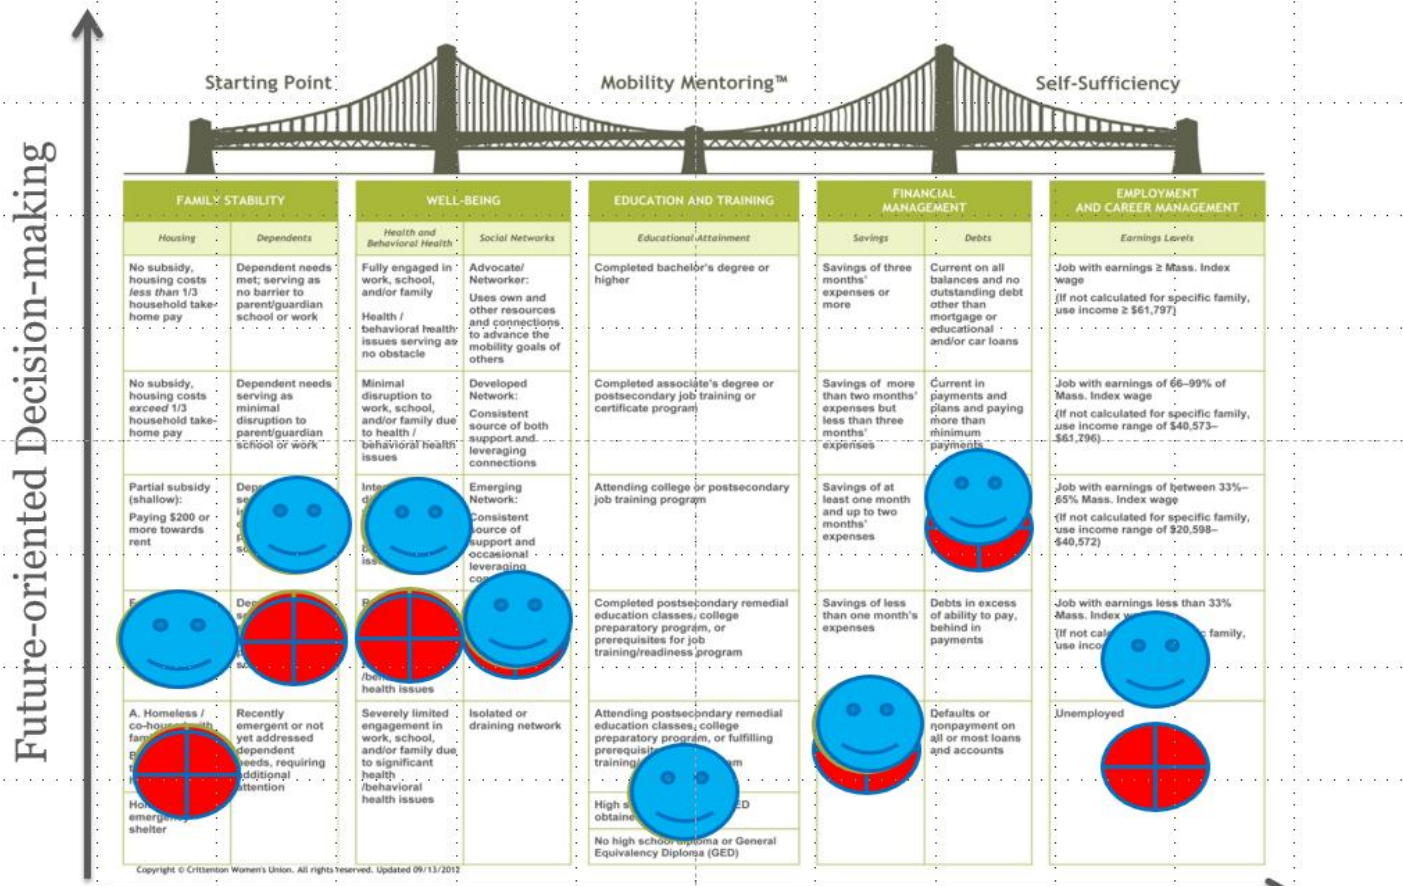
Future-oriented Decision-making

Starting Point

Mobility Mentoring™

Self-Sufficiency

FAMILY STABILITY

WELL-BEING

EDUCATION AND TRAINING

FINANCIAL MANAGEMENT

EMPLOYMENT AND CAREER MANAGEMENT

| Housing | Dependents | Health and Behavioral Health | Social Networks | Educational Attainment | Savings | Debts | Earnings Levels |
|---|---|---|---|---|---|---|---|
| No subsidy, housing costs less than 1/3 household take-home pay | Dependent needs met; serving as no barrier to parent/guardian school or work | Fully engaged in work, school, and/or family Health / behavioral health issues serving as no obstacle | Advocate/ Networker: Uses own and other resources and connections to advance the mobility goals of others | Completed bachelor's degree or higher | Savings of three months' expenses or more | Current on all balances and no outstanding debt other than mortgage or educational and/or car loans | Job with earnings ≥ Mass. Index wage (If not calculated for specific family, use income ≥ \$61,797) |
| No subsidy, housing costs exceed 1/3 household take-home pay | Dependent needs serving as minimal disruption to parent/guardian school or work | Minimal disruption to work, school, and/or family due to health / behavioral health issues | Developed Network: Consistent source of both support and leveraging connections | Completed associate's degree or postsecondary job training or certificate program | Savings of more than two months' expenses but less than three months' expenses | Current in payments and plans and paying more than minimum payments | Job with earnings of 66–99% of Mass. Index wage (If not calculated for specific family, use income range of \$40,573–\$61,796) |
| Partial subsidy (shallow): Paying \$200 or more towards rent | Dep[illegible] se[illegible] | Inte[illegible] di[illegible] iss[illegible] | Emerging Network: Consistent source of support and occasional leveraging co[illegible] | Attending college or postsecondary job training program | Savings of at least one month and up to two months' expenses | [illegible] | Job with earnings of between 33%–65% Mass. Index wage (If not calculated for specific family, use income range of \$20,598–\$40,572) |
| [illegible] | Dep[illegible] | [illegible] /be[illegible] health issues | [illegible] | Completed postsecondary remedial education classes, college preparatory program, or prerequisites for job training/readiness program | Savings of less than one month's expenses | Debts in excess of ability to pay, behind in payments | Job with earnings less than 33% Mass. Index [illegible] (If not cal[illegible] family, use inco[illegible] |
| A. Homeless / co-hou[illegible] fam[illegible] B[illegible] Ho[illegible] emerge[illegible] shelter | Recently emergent or not yet addressed dependent needs, requiring additional attention | Severely limited engagement in work, school, and/or family due to significant health /behavioral health issues | Isolated or draining network | Attending postsecondary remedial education classes, college preparatory program, or fulfilling prerequisit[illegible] training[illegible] High s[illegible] obtaine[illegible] No high school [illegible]ma or General Equivalency Diploma (GED) | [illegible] | Defaults or nonpayment on all or most loans and accounts | Unemployed |

Copyright © Crittenton Women's Union. All rights reserved. Updated 09/13/2012